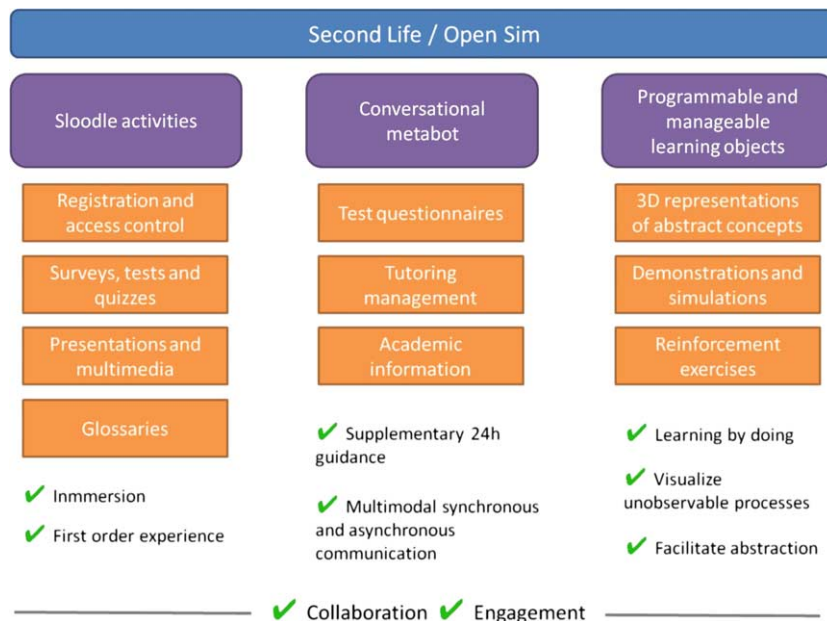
Second Life / Open Sim

Sloodle activities

Registration and access control

Surveys, tests and quizzes

Presentations and multimedia

Glossaries

✔ Inmmersion

✔ First order experience

Conversational metabot

Test questionnaires

Tutoring management

Academic information

✔ Supplementary 24h guidance

✔ Multimodal synchronous and asynchronous communication

Programmable and manageable learning objects

3D representations of abstract concepts

Demonstrations and simulations

Reinforcement exercises

✔ Learning by doing

✔ Visualize unobservable processes

✔ Facilitate abstraction

✔ Collaboration ✔ Engagement